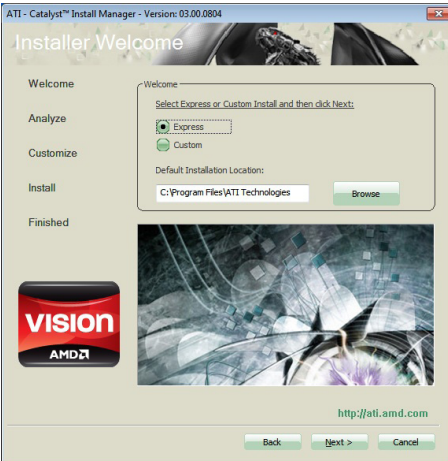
ATI - Catalyst™ Install Manager - Version: 03.00.0804

Installer Welcome

Welcome
Analyze
Customize
Install
Finished

Welcome

Select Express or Custom Install and then click Next:

Express
Custom

Default Installation Location:

C:\Program Files\ATI Technologies

Browse

VISION
AMD

http://ati.amd.com

Back
Next >
Cancel